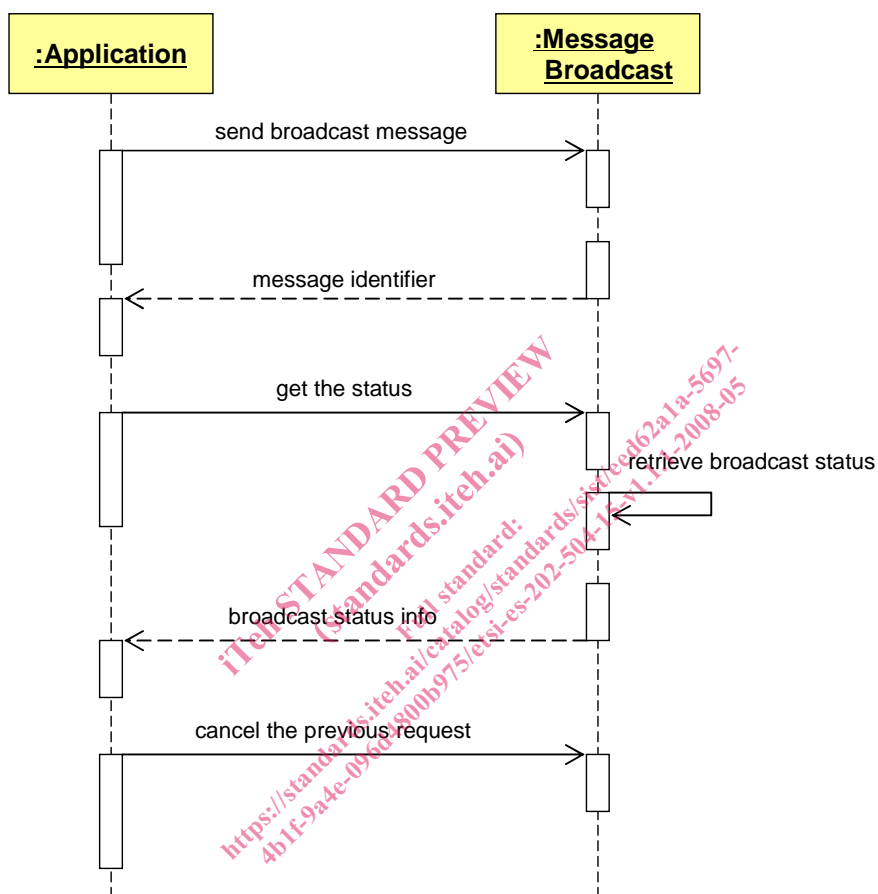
:Application

:Message Broadcast

send broadcast message

message identifier

get the status

retrieve broadcast status

broadcast status info

cancel the previous request

iTeh STANDARD PREVIEW
(standards.iteh.ai)
Full standard:
https://standards.iteh.ai/catalog/standards/sist/ed62a1a-5697-4b1f-9a4e-096d800b975/etsi-es-202-504-15-v1.1.1-2008-05